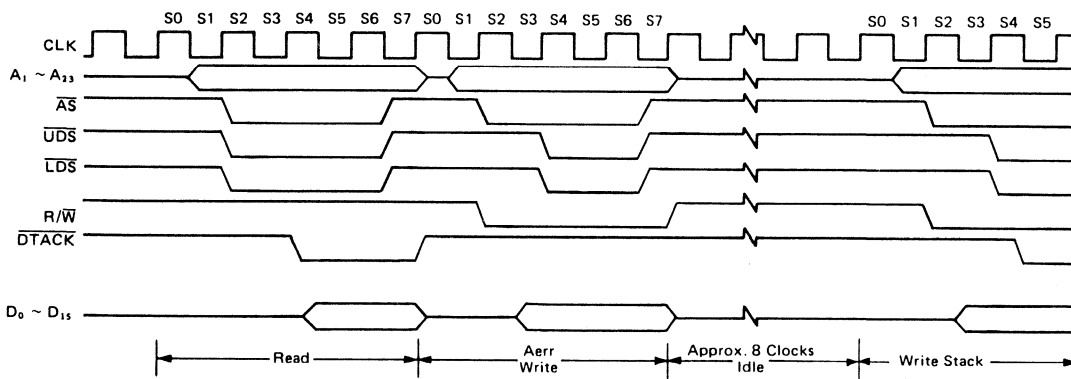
S0 S1 S2 S3 S4 S5 S6 S7 S0 S1 S2 S3 S4 S5 S6 S7 S0 S1 S2 S3 S4 S5

CLK

$A_1 \sim A_{23}$

$\overline{AS}$

$\overline{UDS}$

$\overline{LDS}$

$R/\overline{W}$

$\overline{DTACK}$

$D_0 \sim D_{15}$

Read

Aerr Write

Approx. 8 Clocks Idle

Write Stack